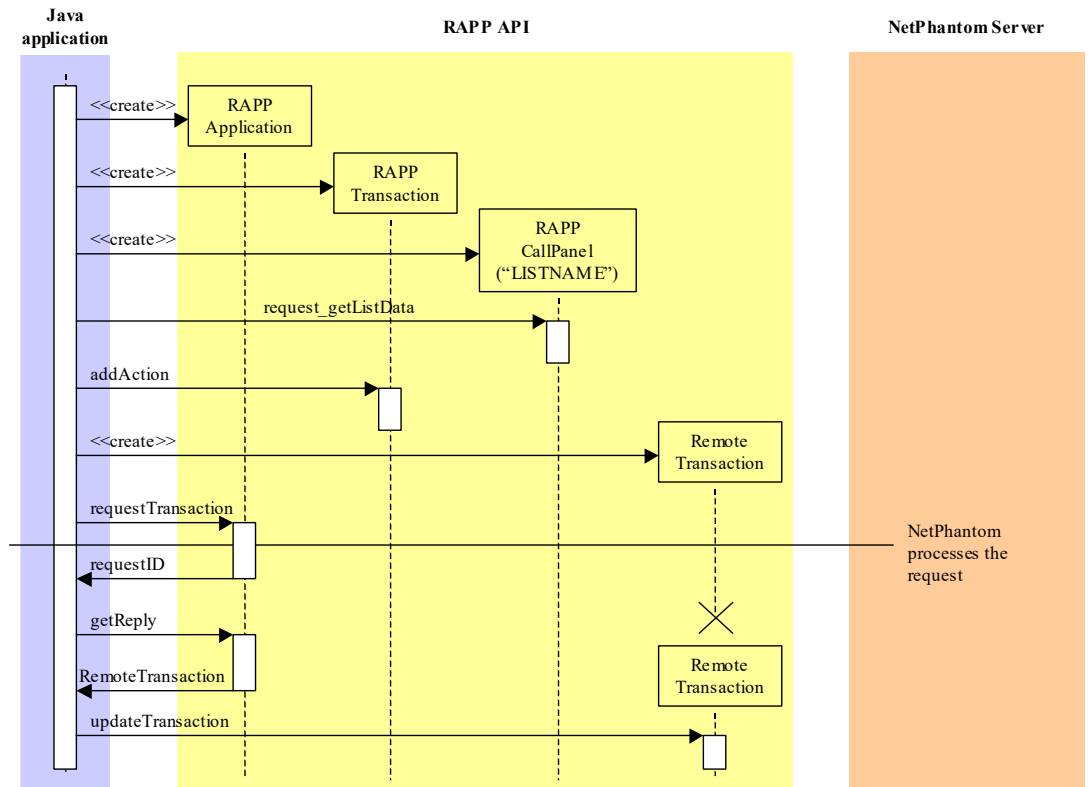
Java application

RAPP API

NetPhantom Server

<<create>>

RAPP Application

<<create>>

RAPP Transaction

<<create>>

RAPP CallPanel ("LISTNAME")

request_getListData

addAction

<<create>>

Remote Transaction

requestTransaction

NetPhantom processes the request

requestID

getReply

Remote Transaction

RemoteTransaction

updateTransaction